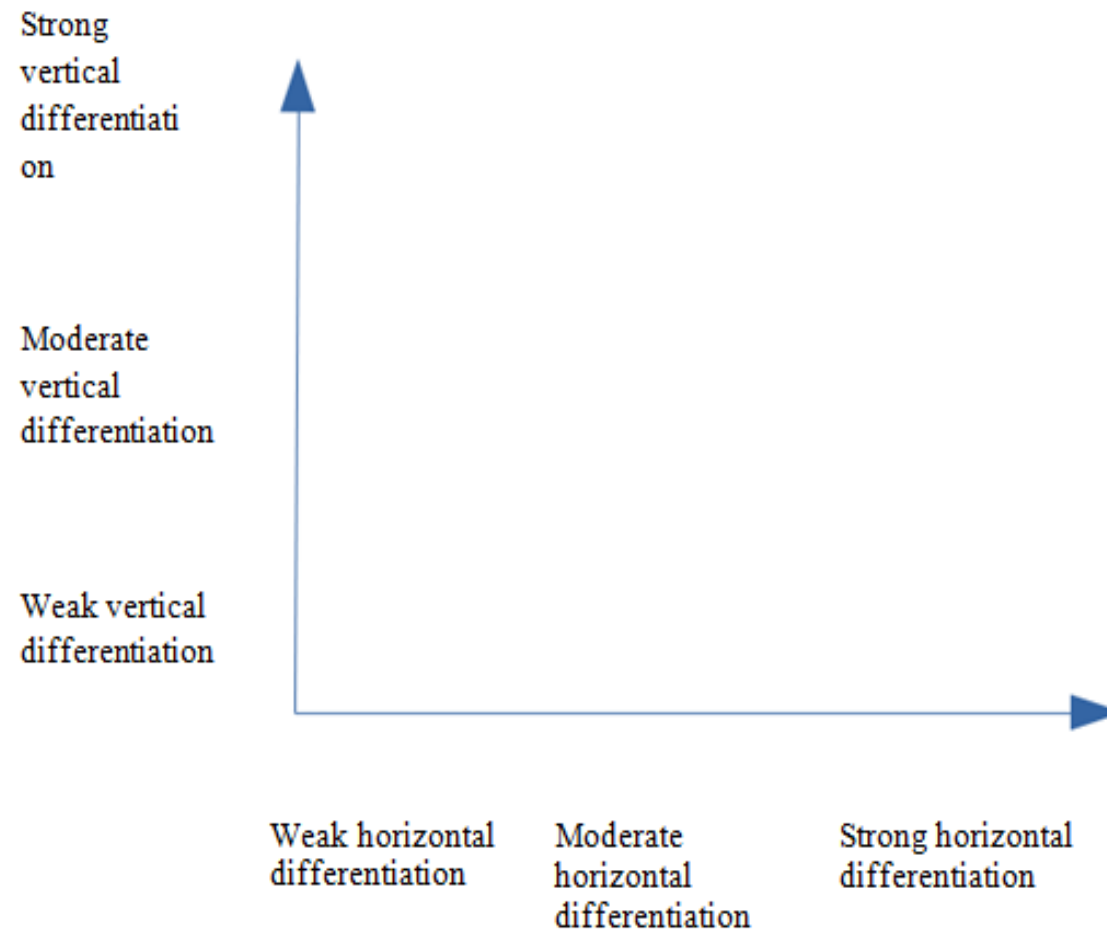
Strong vertical differentiation

Moderate vertical differentiation

Weak vertical differentiation

Weak horizontal differentiation

Moderate horizontal differentiation

Strong horizontal differentiation